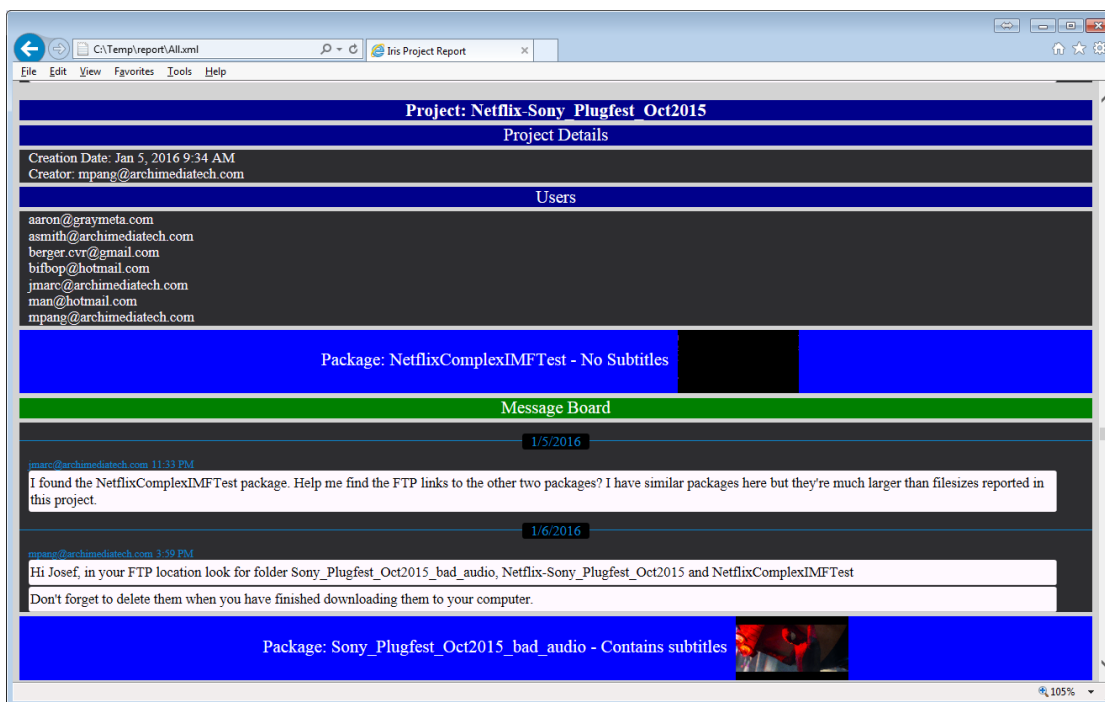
C:\Temp\report\All.xml
Iris Project Report
File Edit View Favorites Tools Help

Project: Netflix-Sony_Plugfest_Oct2015
Project Details
Creation Date: Jan 5, 2016 9:34 AM
Creator: mpang@archimediatech.com
Users
aaron@graymeta.com
asmith@archimediatech.com
berger.cvr@gmail.com
bifbop@hotmail.com
jmarc@archimediatech.com
man@hotmail.com
mpang@archimediatech.com
Package: NetflixComplexIMFTest - No Subtitles
Message Board
1/5/2016
jmarc@archimediatech.com 11:33 PM
I found the NetflixComplexIMFTest package. Help me find the FTP links to the other two packages? I have similar packages here but they're much larger than filesizes reported in this project.
1/6/2016
mpang@archimediatech.com 3:59 PM
Hi Josef, in your FTP location look for folder Sony_Plugfest_Oct2015_bad_audio, Netflix-Sony_Plugfest_Oct2015 and NetflixComplexIMFTest
Don't forget to delete them when you have finished downloading them to your computer.
Package: Sony_Plugfest_Oct2015_bad_audio - Contains subtitles
105%